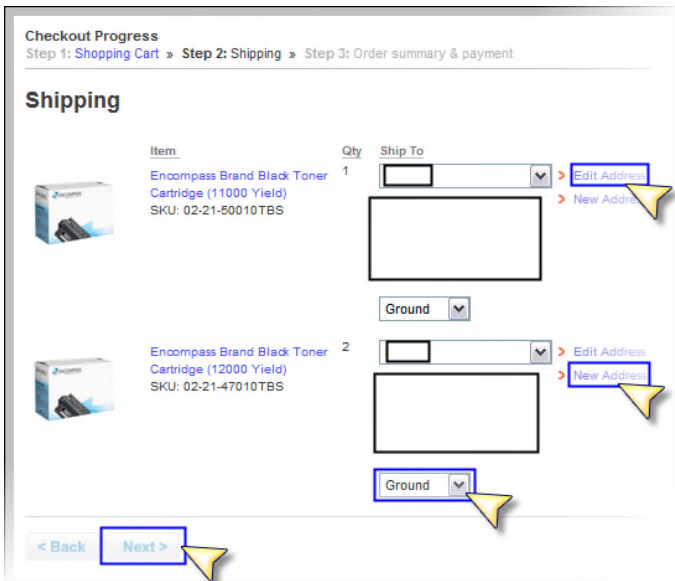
Checkout Progress
Step 1: Shopping Cart » Step 2: Shipping » Step 3: Order summary & payment

Shipping

| Item | Qty | Ship To |
|---|---|---|
| Encompass Brand Black Toner Cartridge (11000 Yield) SKU: 02-21-50010TBS | 1 | > Edit Address > New Address Ground |
| Encompass Brand Black Toner Cartridge (12000 Yield) SKU: 02-21-47010TBS | 2 | > Edit Address > New Address Ground |

< Back Next >